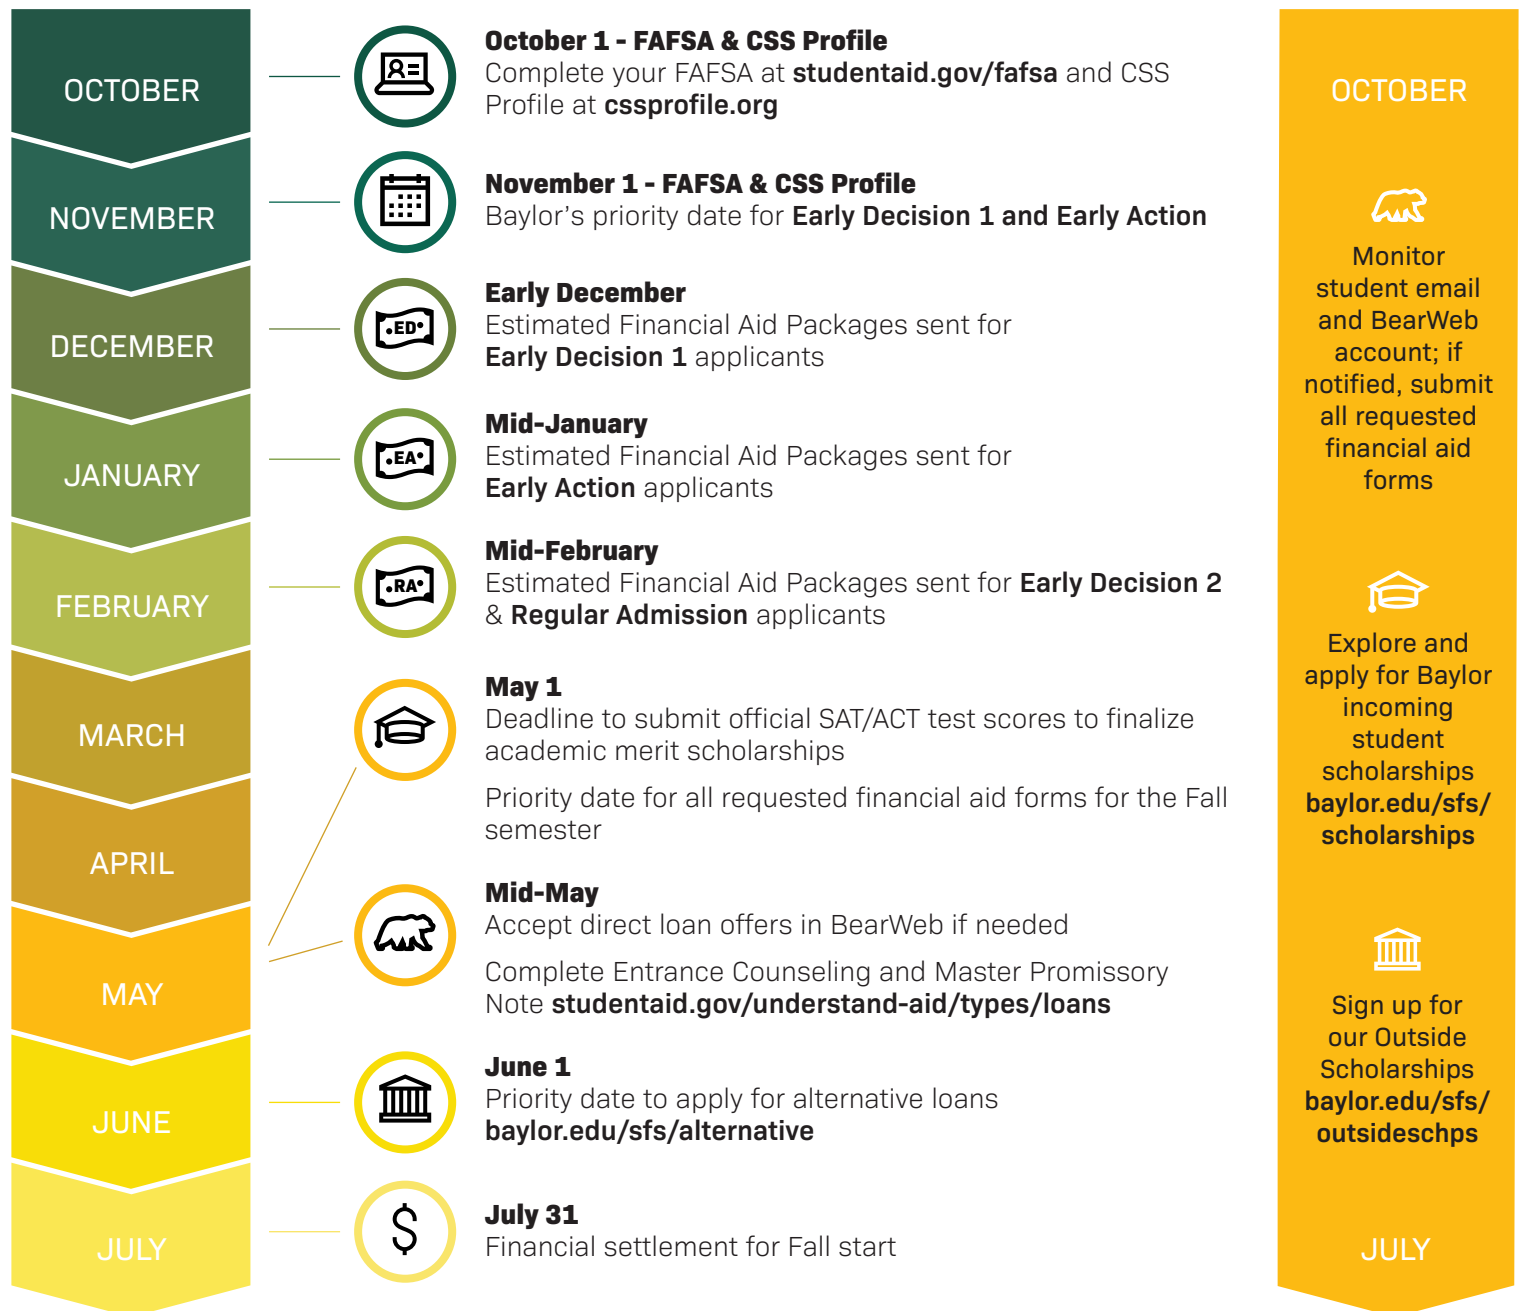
OCTOBER

NOVEMBER

DECEMBER

JANUARY

FEBRUARY

MARCH

APRIL

MAY

JUNE

JULY

**October 1 - FAFSA & CSS Profile**
Complete your FAFSA at **studentaid.gov/fafsa** and CSS Profile at **cssprofile.org**

**November 1 - FAFSA & CSS Profile**
Baylor's priority date for **Early Decision 1 and Early Action**

ED

**Early December**
Estimated Financial Aid Packages sent for **Early Decision 1** applicants

EA

**Mid-January**
Estimated Financial Aid Packages sent for **Early Action** applicants

RA

**Mid-February**
Estimated Financial Aid Packages sent for **Early Decision 2** & **Regular Admission** applicants

**May 1**
Deadline to submit official SAT/ACT test scores to finalize academic merit scholarships

Priority date for all requested financial aid forms for the Fall semester

**Mid-May**
Accept direct loan offers in BearWeb if needed

Complete Entrance Counseling and Master Promissory Note **studentaid.gov/understand-aid/types/loans**

**June 1**
Priority date to apply for alternative loans
**baylor.edu/sfs/alternative**

**July 31**
Financial settlement for Fall start

OCTOBER

Monitor student email and BearWeb account; if notified, submit all requested financial aid forms

Explore and apply for Baylor incoming student scholarships **baylor.edu/sfs/scholarships**

Sign up for our Outside Scholarships **baylor.edu/sfs/outsideschps**

JULY